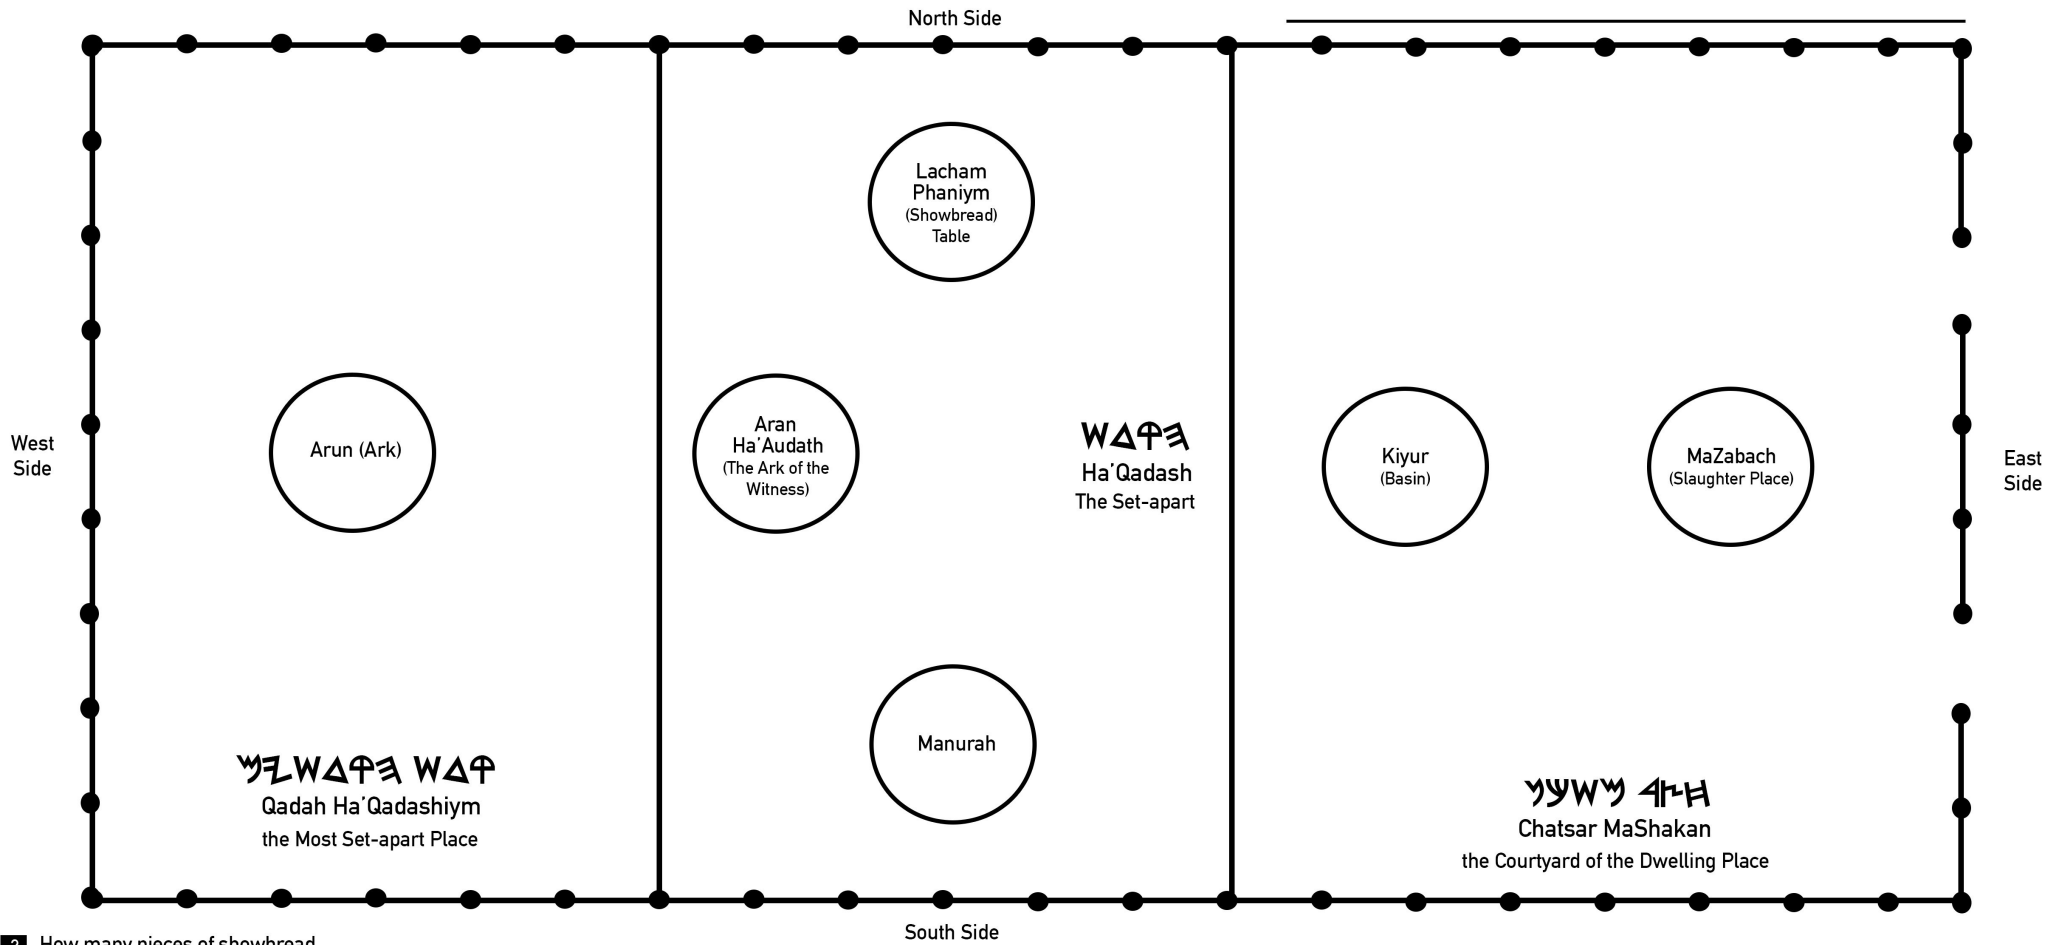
North Side

West Side

Lacham Phaniym (Showbread) Table

Arun (Ark)

Aran Ha'Audath (The Ark of the Witness)

𐤔𐤃𐤒𐤄
Ha'Qadash
The Set-apart

Kiyur (Basin)

MaZabach (Slaughter Place)

East Side

Manurah

𐤌𐤉𐤔𐤃𐤒𐤄 𐤔𐤃𐤒
Qadah Ha'Qadashiym
the Most Set-apart Place

𐤍𐤊𐤔𐤌 𐤓𐤑𐤇
Chatsar MaShakan
the Courtyard of the Dwelling Place

South Side

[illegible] How many pieces of showbread